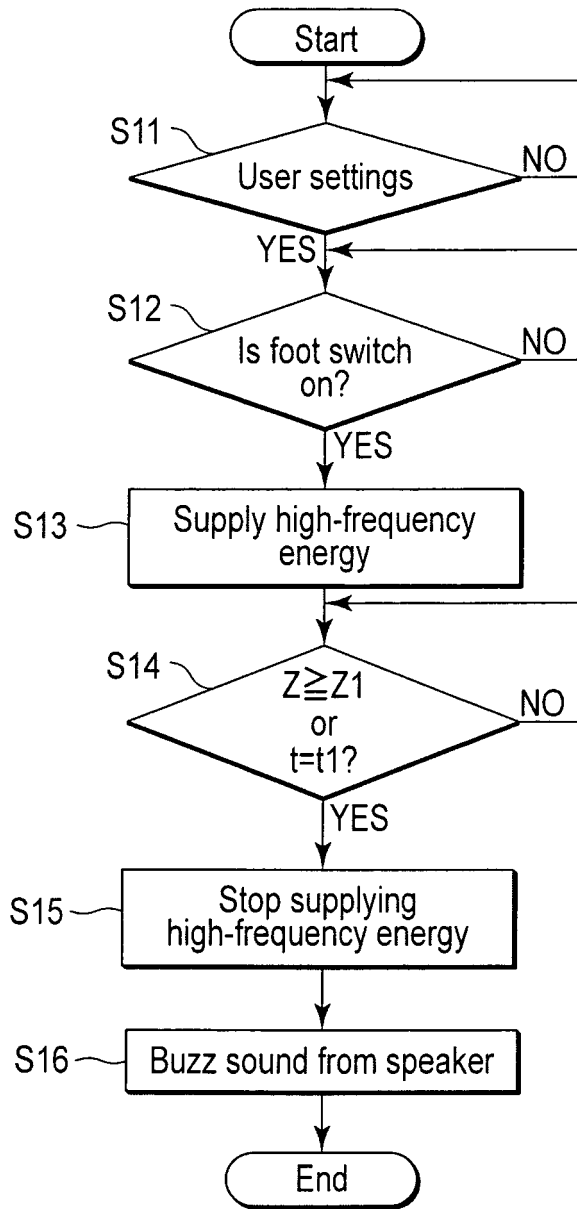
Start

S11
User settings
NO
YES

S12
Is foot switch on?
NO
YES

S13
Supply high-frequency energy

S14
$Z \geqq Z1$ or $t=t1$?
NO
YES

S15
Stop supplying high-frequency energy

S16
Buzz sound from speaker

End